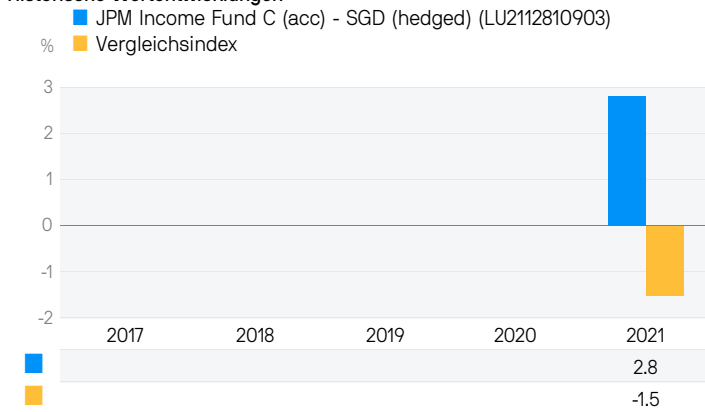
JPM Income Fund C (acc) - SGD (hedged) (LU2112810903)
Vergleichsindex

%

3
2
1
0
-1
-2

| | 2017 | 2018 | 2019 | 2020 | 2021 |
|---|---|---|---|---|---|
| JPM Income Fund C (acc) - SGD (hedged) (LU2112810903) | | | | | 2.8 |
| Vergleichsindex | | | | | -1.5 |